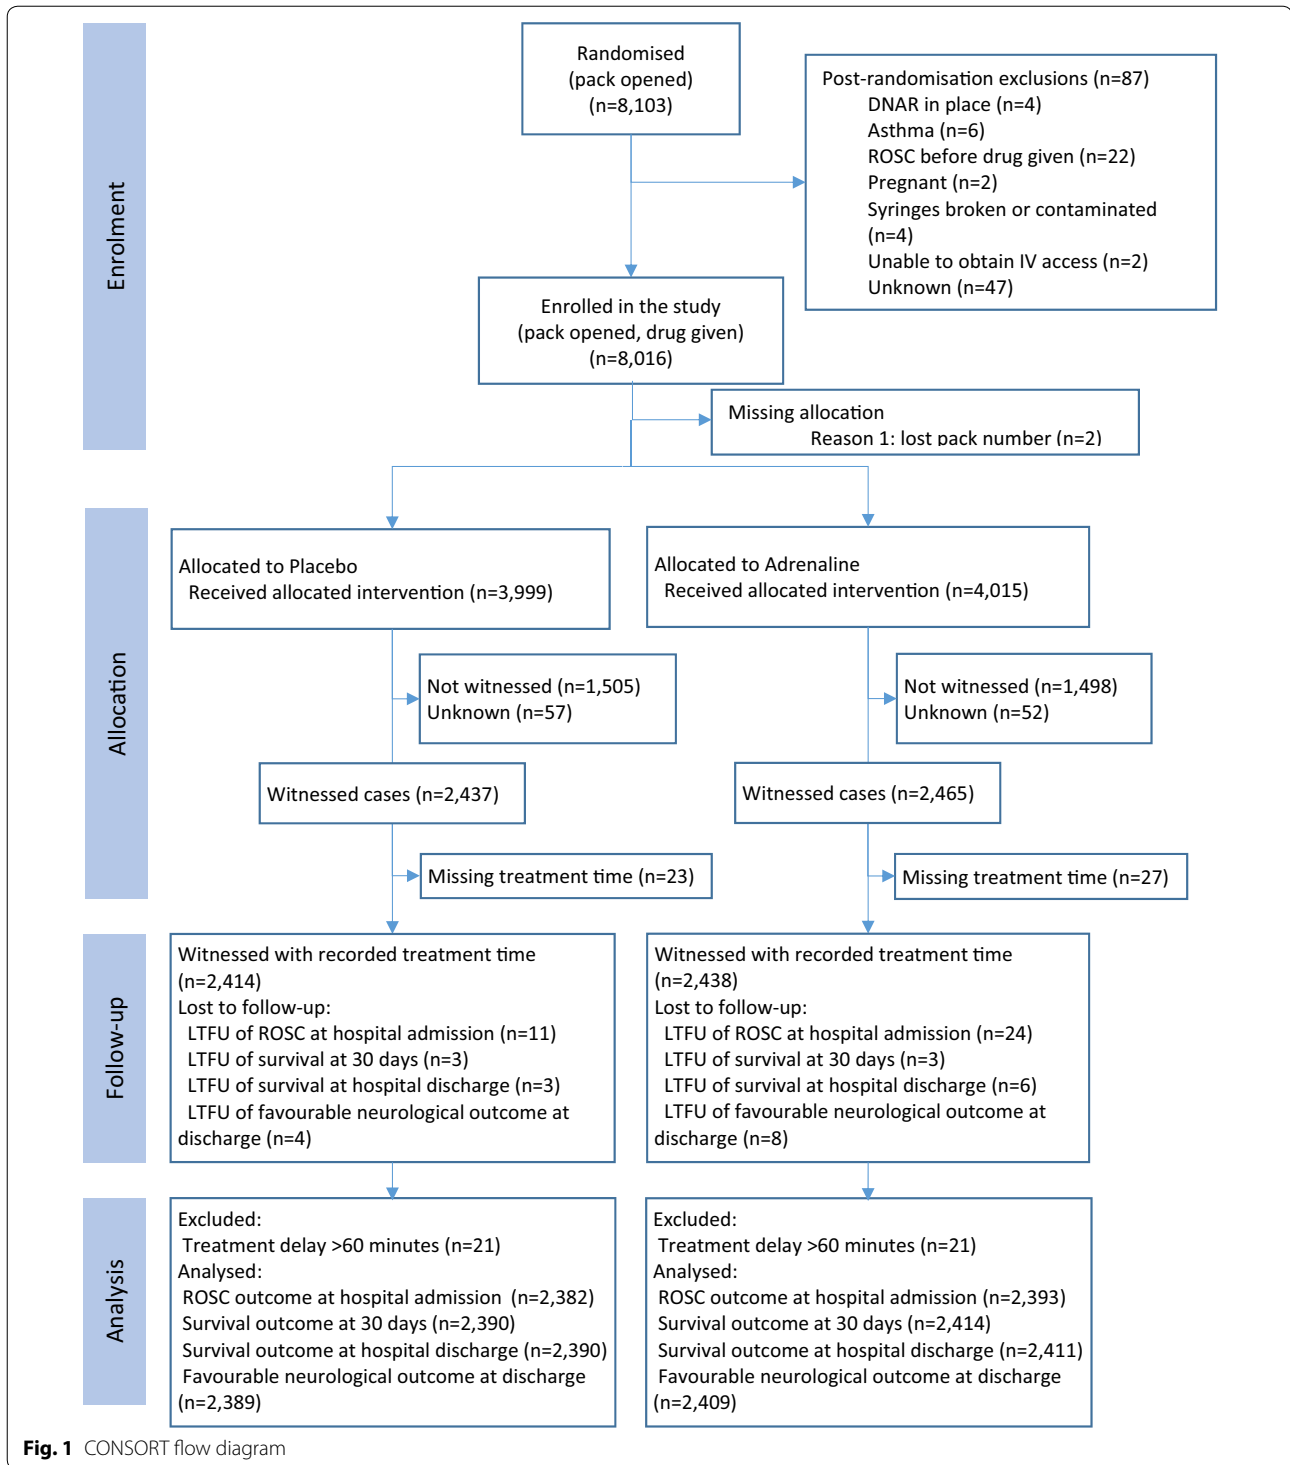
Enrolment

Randomised (pack opened) (n=8,103)

Post-randomisation exclusions (n=87)
DNAR in place (n=4)
Asthma (n=6)
ROSC before drug given (n=22)
Pregnant (n=2)
Syringes broken or contaminated (n=4)
Unable to obtain IV access (n=2)
Unknown (n=47)

Enrolled in the study (pack opened, drug given) (n=8,016)

Missing allocation
Reason 1: lost pack number (n=2)

Allocation

Allocated to Placebo
Received allocated intervention (n=3,999)

Allocated to Adrenaline
Received allocated intervention (n=4,015)

Not witnessed (n=1,505)
Unknown (n=57)

Not witnessed (n=1,498)
Unknown (n=52)

Witnessed cases (n=2,437)

Witnessed cases (n=2,465)

Missing treatment time (n=23)

Missing treatment time (n=27)

Follow-up

Witnessed with recorded treatment time (n=2,414)
Lost to follow-up:
LTFU of ROSC at hospital admission (n=11)
LTFU of survival at 30 days (n=3)
LTFU of survival at hospital discharge (n=3)
LTFU of favourable neurological outcome at discharge (n=4)

Witnessed with recorded treatment time (n=2,438)
Lost to follow-up:
LTFU of ROSC at hospital admission (n=24)
LTFU of survival at 30 days (n=3)
LTFU of survival at hospital discharge (n=6)
LTFU of favourable neurological outcome at discharge (n=8)

Analysis

Excluded:
Treatment delay >60 minutes (n=21)
Analysed:
ROSC outcome at hospital admission (n=2,382)
Survival outcome at 30 days (n=2,390)
Survival outcome at hospital discharge (n=2,390)
Favourable neurological outcome at discharge (n=2,389)

Excluded:
Treatment delay >60 minutes (n=21)
Analysed:
ROSC outcome at hospital admission (n=2,393)
Survival outcome at 30 days (n=2,414)
Survival outcome at hospital discharge (n=2,411)
Favourable neurological outcome at discharge (n=2,409)

Fig. 1 CONSORT flow diagram